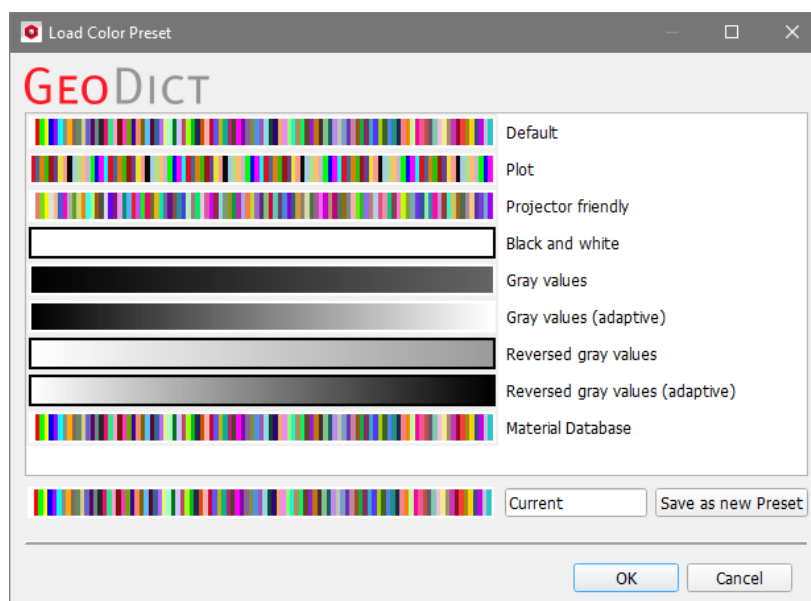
Load Color Preset

GEODICT

Default
Plot
Projector friendly
Black and white
Gray values
Gray values (adaptive)
Reversed gray values
Reversed gray values (adaptive)
Material Database

Current
Save as new Preset

OK
Cancel